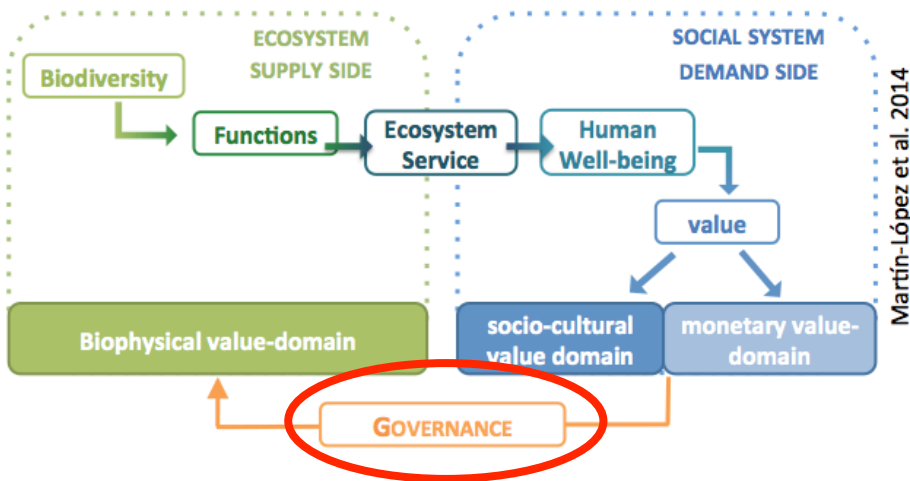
ECOSYSTEM
SUPPLY SIDE

SOCIAL SYSTEM
DEMAND SIDE

Martín-López et al. 2014

Biodiversity

Functions

Ecosystem Service

Human Well-being

value

Biophysical value-domain

socio-cultural value domain

monetary value-domain

GOVERNANCE